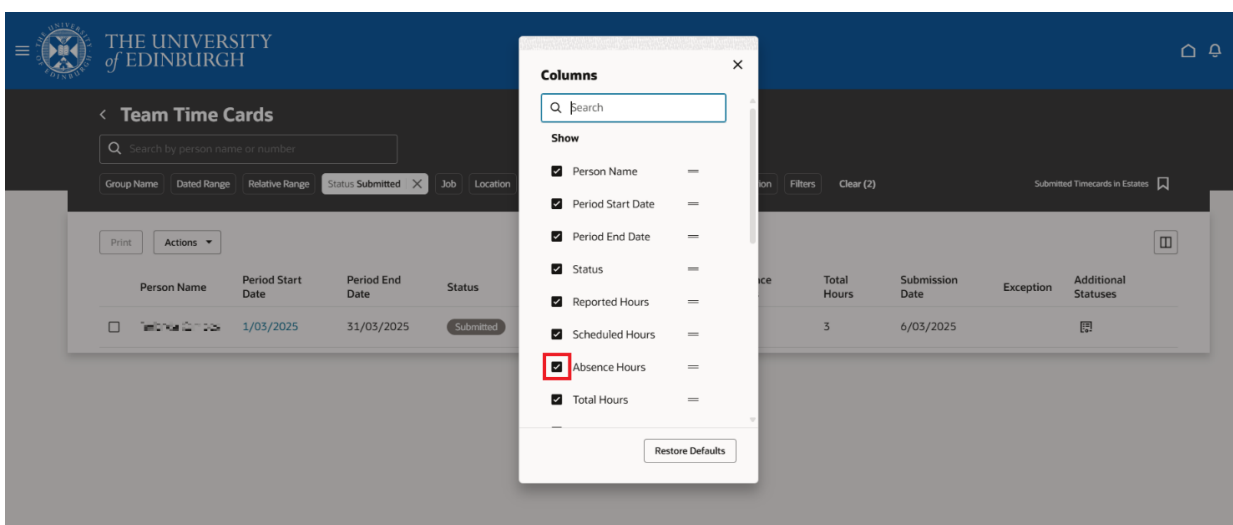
THE UNIVERSITY of EDINBURGH

< Team Time Cards

Search by person name or number

Group Name | Dated Range | Relative Range | Status Submitted ✕ | Job | Location | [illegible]ion | Filters | Clear (2)

Submitted Timecards in Estates

Print | Actions ▾

| | Person Name | Period Start Date | Period End Date | Status | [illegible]nce | Total Hours | Submission Date | Exception | Additional Statuses |
|---|---|---|---|---|---|---|---|---|---|
| ☐ | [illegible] | 1/03/2025 | 31/03/2025 | Submitted | | 3 | 6/03/2025 | | |

Columns ✕

Search

Show

Person Name
Period Start Date
Period End Date
Status
Reported Hours
Scheduled Hours
Absence Hours
Total Hours

Restore Defaults